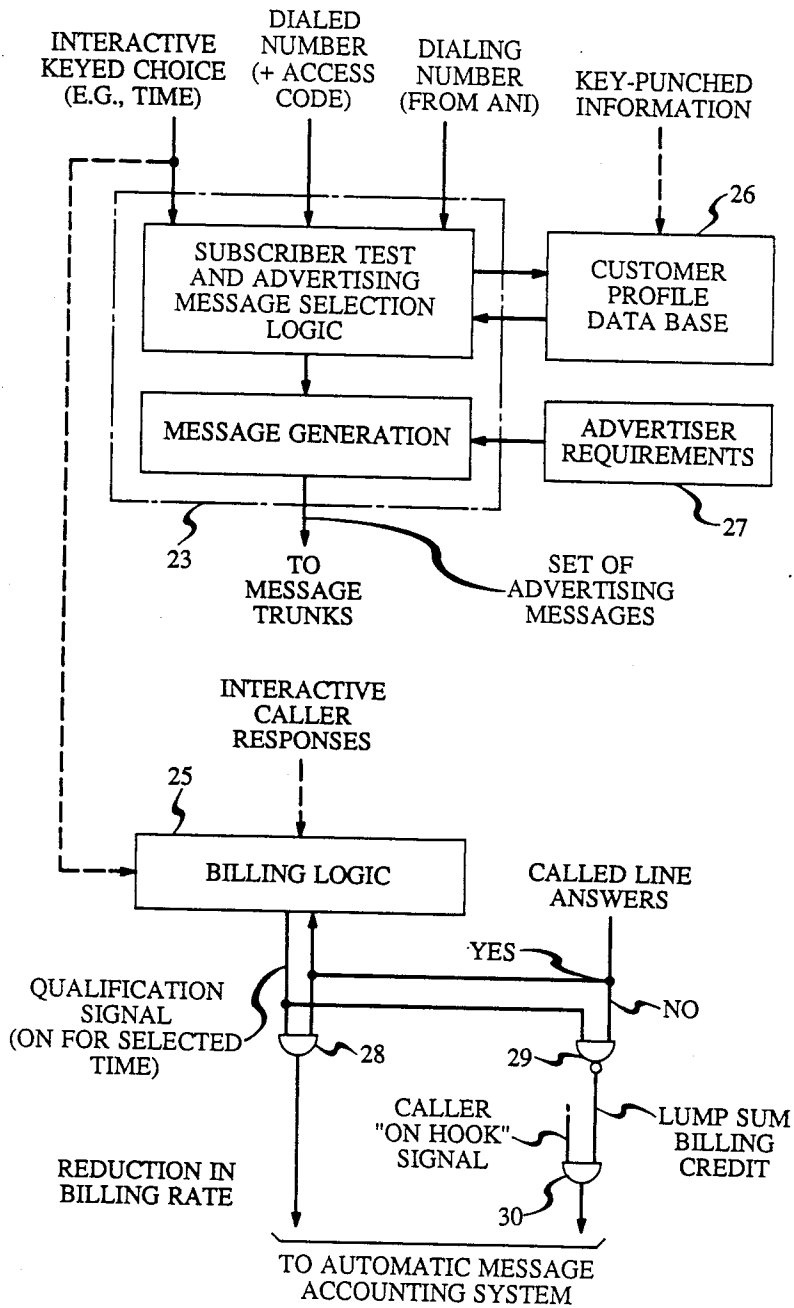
INTERACTIVE KEYED CHOICE (E.G., TIME)

DIALED NUMBER (+ ACCESS CODE)

DIALING NUMBER (FROM ANI)

KEY-PUNCHED INFORMATION

26

SUBSCRIBER TEST AND ADVERTISING MESSAGE SELECTION LOGIC

CUSTOMER PROFILE DATA BASE

MESSAGE GENERATION

ADVERTISER REQUIREMENTS

27

23

TO MESSAGE TRUNKS

SET OF ADVERTISING MESSAGES

INTERACTIVE CALLER RESPONSES

25

BILLING LOGIC

CALLED LINE ANSWERS

YES

QUALIFICATION SIGNAL (ON FOR SELECTED TIME)

NO

28

29

CALLER "ON HOOK" SIGNAL

LUMP SUM BILLING CREDIT

REDUCTION IN BILLING RATE

30

TO AUTOMATIC MESSAGE ACCOUNTING SYSTEM